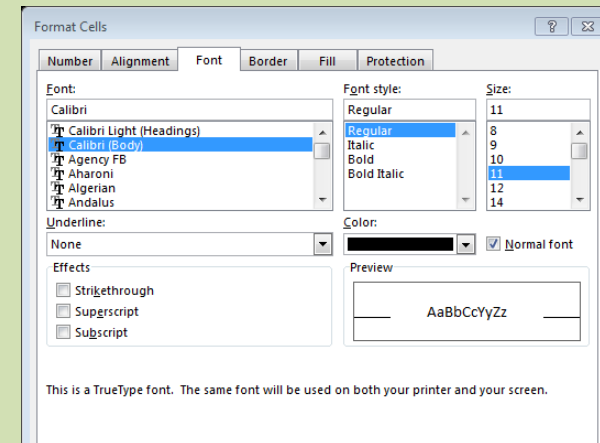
Format Cells

?

Number
Alignment
Font
Border
Fill
Protection

Font:
Calibri
Calibri Light (Headings)
Calibri (Body)
Agency FB
Aharoni
Algerian
Andalus

Font style:
Regular
Regular
Italic
Bold
Bold Italic

Size:
11
8
9
10
11
12
14

Underline:
None

Color:

Normal font

Effects
Strikethrough
Superscript
Subscript

Preview
AaBbCcYyZz

This is a TrueType font. The same font will be used on both your printer and your screen.